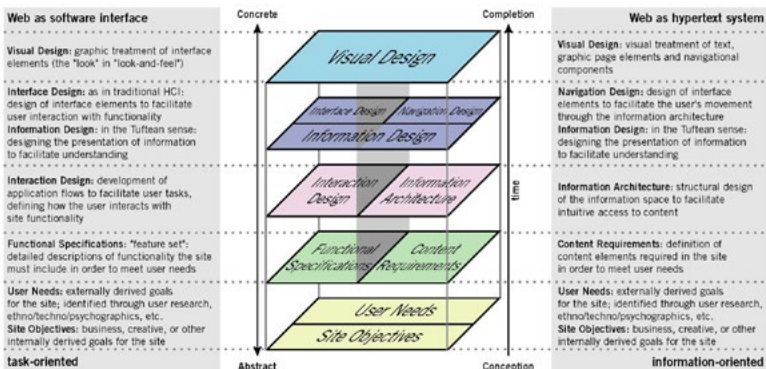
Web as software interface

Visual Design: graphic treatment of interface elements (the "look" in "look-and-feel")

Interface Design: as in traditional HCI: design of interface elements to facilitate user interaction with functionality
Information Design: in the Tuftean sense: designing the presentation of information to facilitate understanding

Interaction Design: development of application flows to facilitate user tasks, defining how the user interacts with site functionality

Functional Specifications: "feature set": detailed descriptions of functionality the site must include in order to meet user needs

User Needs: externally derived goals for the site; identified through user research, ethno/techno/psychographics, etc.
Site Objectives: business, creative, or other internally derived goals for the site

task-oriented

Concrete

Completion

Visual Design

Interface Design

Navigation Design

Information Design

Interaction Design

Information Architecture

Functional Specifications

Content Requirements

User Needs

Site Objectives

time

Abstract

Conception

Web as hypertext system

Visual Design: visual treatment of text, graphic page elements and navigational components

Navigation Design: design of interface elements to facilitate the user's movement through the information architecture
Information Design: in the Tuftean sense: designing the presentation of information to facilitate understanding

Information Architecture: structural design of the information space to facilitate intuitive access to content

Content Requirements: definition of content elements required in the site in order to meet user needs

User Needs: externally derived goals for the site; identified through user research, ethno/techno/psychographics, etc.
Site Objectives: business, creative, or other internally derived goals for the site

information-oriented